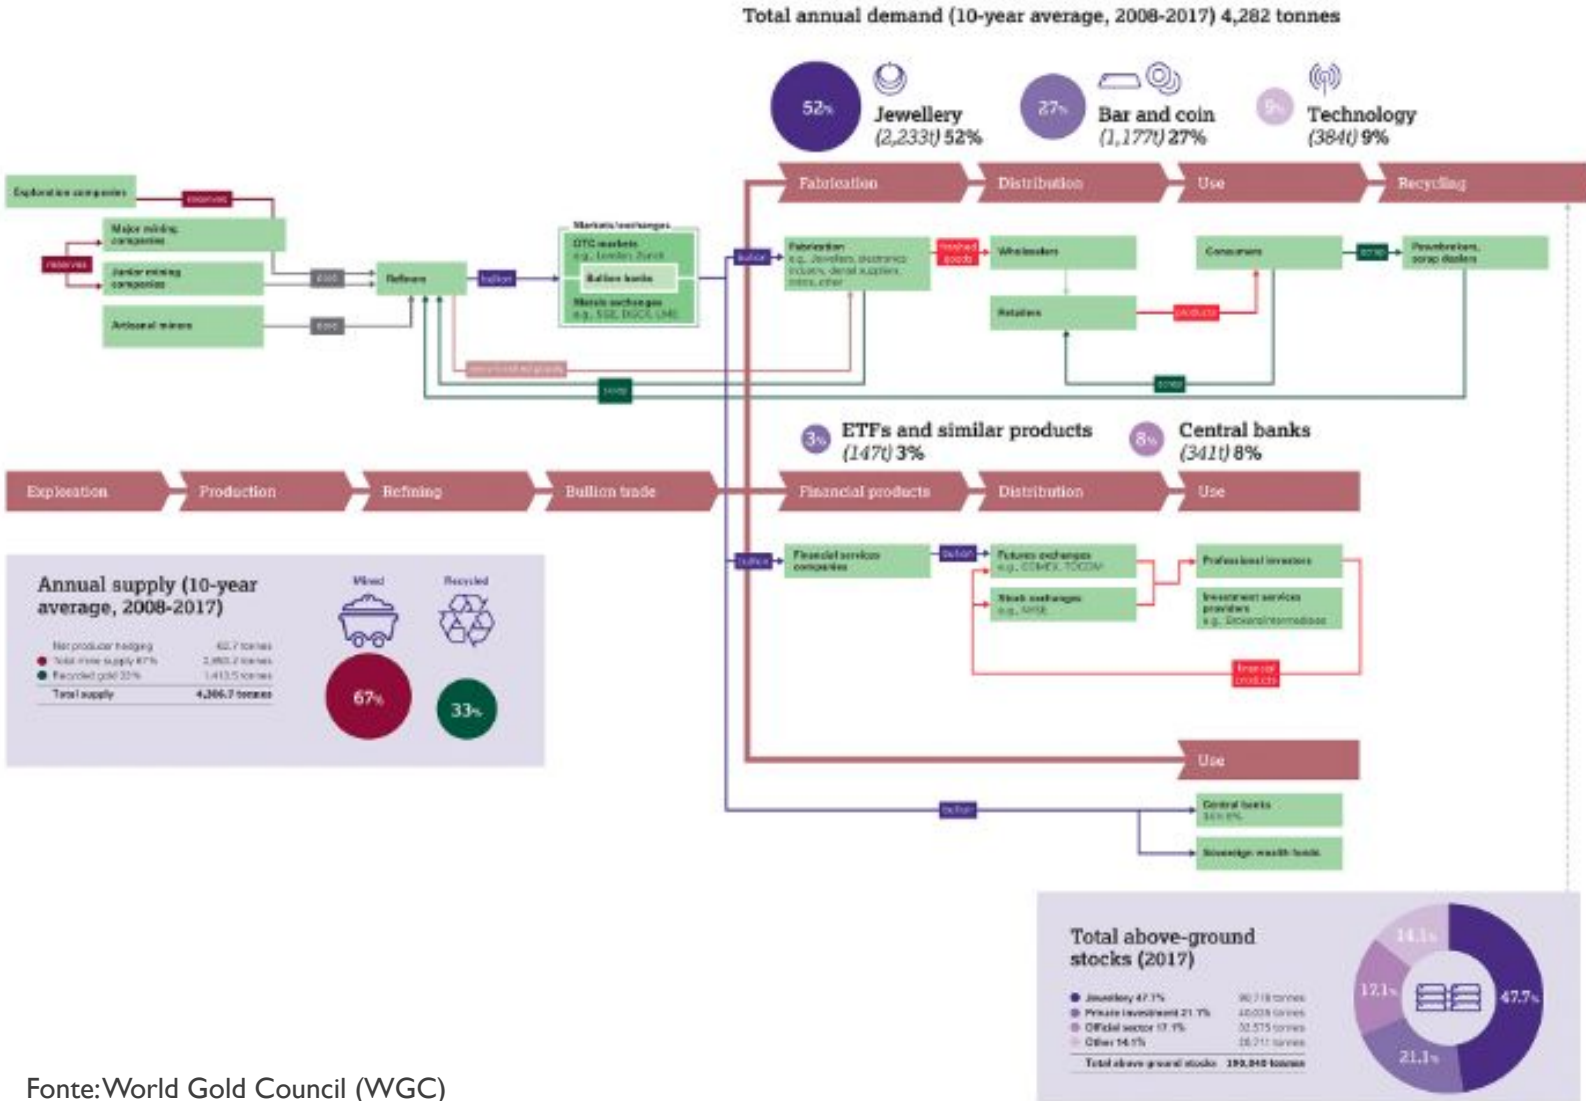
Total annual demand (10-year average, 2008-2017) 4,282 tonnes

52% Jewellery (2,233t) 52%

27% Bar and coin (1,177t) 27%

9% Technology (384t) 9%

Fabrication | Distribution | Use | Recycling

Exploration companies | reserves | Major mining companies | reserves | Junior mining companies | Artisanal miners | doré | doré | Refiners | bullion | Markets/exchanges | OTC markets e.g. London, Zurich | Bullion banks | Metals exchanges e.g. SGE, DGCX, LME | bullion | Fabrication e.g. Jewellers, electronics industry, dental suppliers, mints, other | finished goods | Wholesalers | Retailers | products | Consumers | scrap | Pawnbrokers, scrap dealers | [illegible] | scrap | scrap

3% ETFs and similar products (147t) 3%

8% Central banks (341t) 8%

Exploration | Production | Refining | Bullion trade | Financial products | Distribution | Use

bullion | Financial services companies | bullion | Futures exchanges e.g. COMEX, TOCOM | Stock exchanges e.g. NYSE | Professional investors | Investment services providers e.g. Brokers/intermediaries | financial products

Annual supply (10-year average, 2008-2017)

Mined | Recycled

| | |
|---|---|
| Net producer hedging | 62.7 tonnes |
| Total mine supply 67% | 2,893.2 tonnes |
| Recycled gold 33% | 1,413.5 tonnes |
| Total supply | 4,306.7 tonnes |

67% | 33%

Use

bullion | Central banks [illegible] | Sovereign wealth funds

Total above-ground stocks (2017)

| | |
|---|---|
| Jewellery 47.7% | 90,718 tonnes |
| Private investment 21.1% | 40,028 tonnes |
| Official sector 17.1% | 32,575 tonnes |
| Other 14.1% | 26,711 tonnes |
| Total above-ground stocks | 190,040 tonnes |

14.1% 17.1% 47.7% 21.1%

Fonte: World Gold Council (WGC)